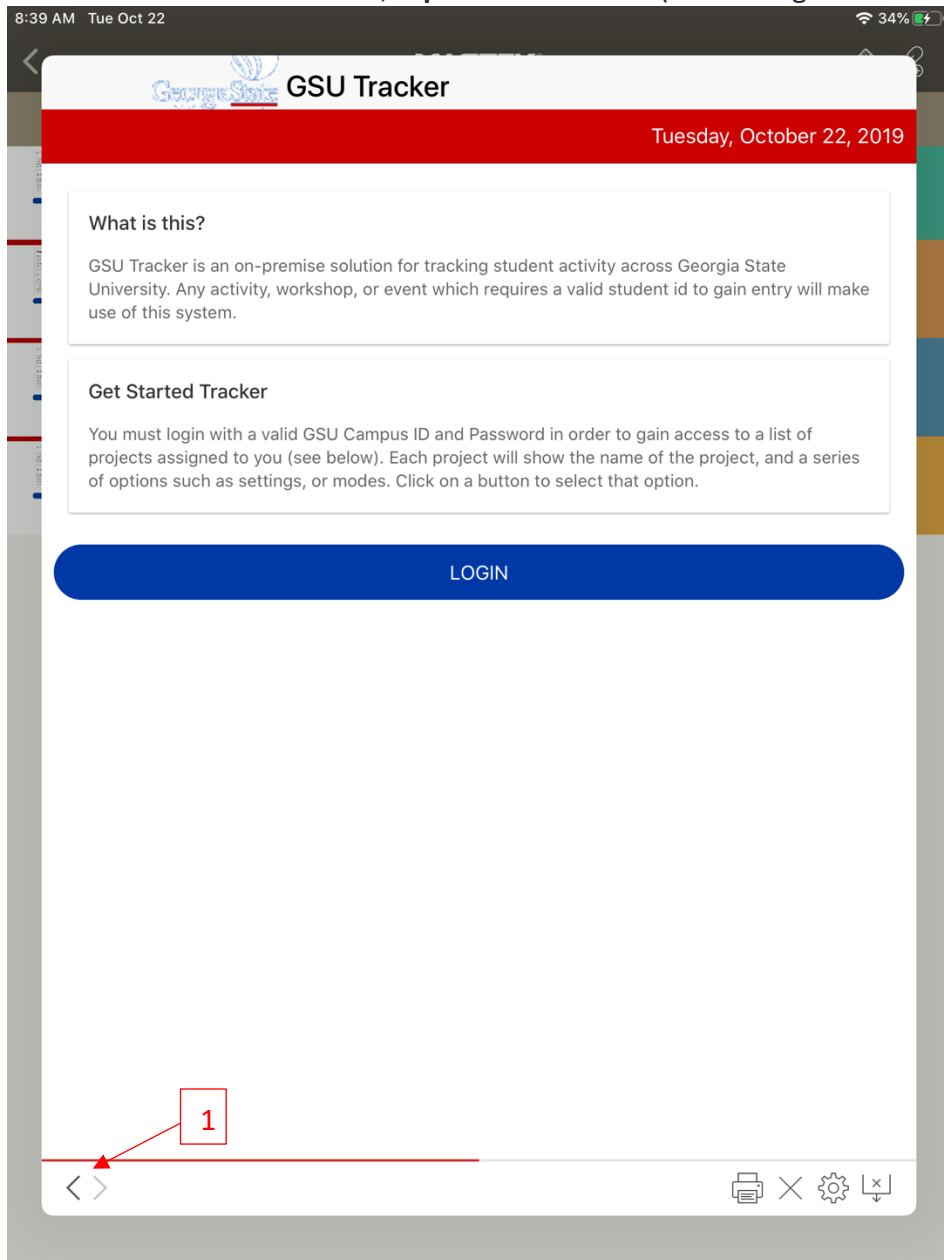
8:39 AM Tue Oct 22

34%

Georgia State

GSU Tracker

Tuesday, October 22, 2019

What is this?

GSU Tracker is an on-premise solution for tracking student activity across Georgia State University. Any activity, workshop, or event which requires a valid student id to gain entry will make use of this system.

Get Started Tracker

You must login with a valid GSU Campus ID and Password in order to gain access to a list of projects assigned to you (see below). Each project will show the name of the project, and a series of options such as settings, or modes. Click on a button to select that option.

LOGIN

1